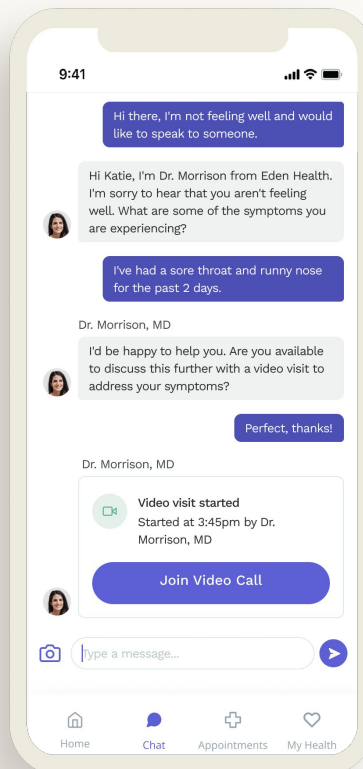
9:41

Hi there, I'm not feeling well and would like to speak to someone.

Hi Katie, I'm Dr. Morrison from Eden Health. I'm sorry to hear that you aren't feeling well. What are some of the symptoms you are experiencing?

I've had a sore throat and runny nose for the past 2 days.

Dr. Morrison, MD

I'd be happy to help you. Are you available to discuss this further with a video visit to address your symptoms?

Perfect, thanks!

Dr. Morrison, MD

Video visit started

Started at 3:45pm by Dr. Morrison, MD

Join Video Call

Type a message...

Home

Chat

Appointments

My Health